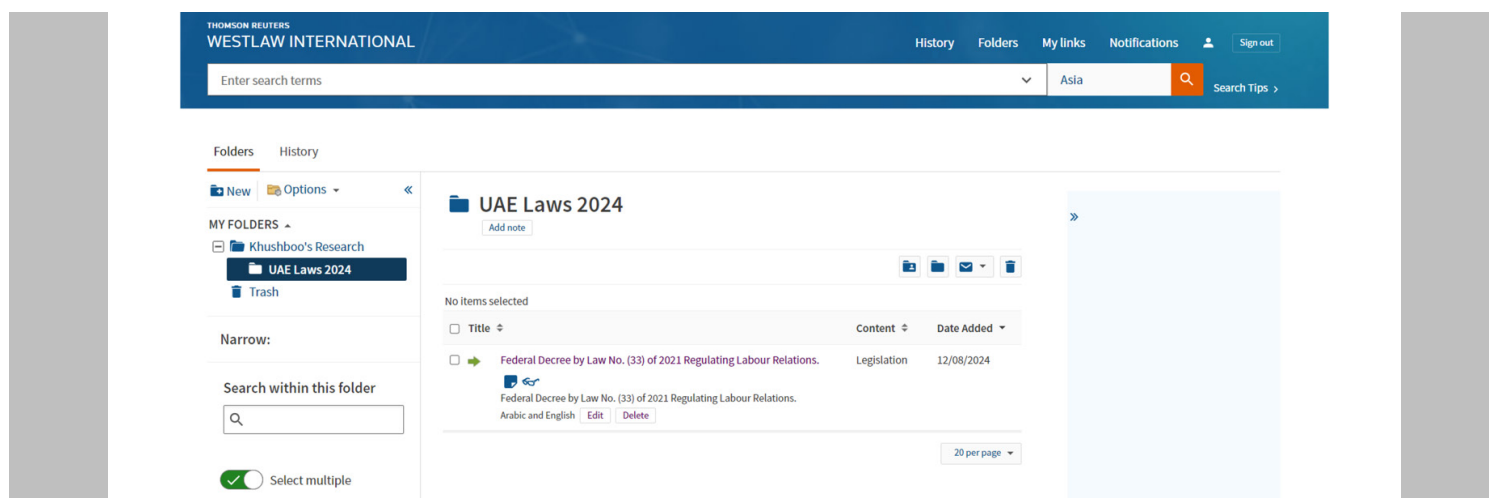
THOMSON REUTERS
WESTLAW INTERNATIONAL

History Folders My links Notifications Sign out

Enter search terms

Asia

Search Tips ›

Folders History

New Options

MY FOLDERS

Khushboo's Research

UAE Laws 2024

Trash

Narrow:

Search within this folder

Select multiple

UAE Laws 2024

Add note

No items selected

| Title | Content | Date Added |
|---|---|---|
| Federal Decree by Law No. (33) of 2021 Regulating Labour Relations. Federal Decree by Law No. (33) of 2021 Regulating Labour Relations. Arabic and English Edit Delete | Legislation | 12/08/2024 |

20 per page

»